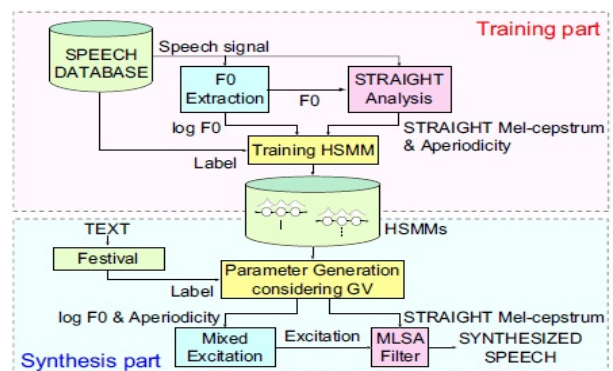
Training part

SPEECH DATABASE

Speech signal

F0 Extraction

F0

STRAIGHT Analysis

log F0

STRAIGHT Mel-cepstrum & Aperiodicity

Label

Training HSMM

HSMMs

TEXT

Festival

Label

Parameter Generation considering GV

log F0 & Aperiodicity

STRAIGHT Mel-cepstrum

Mixed Excitation

Excitation

MLSA Filter

SYNTHESIZED SPEECH

Synthesis part